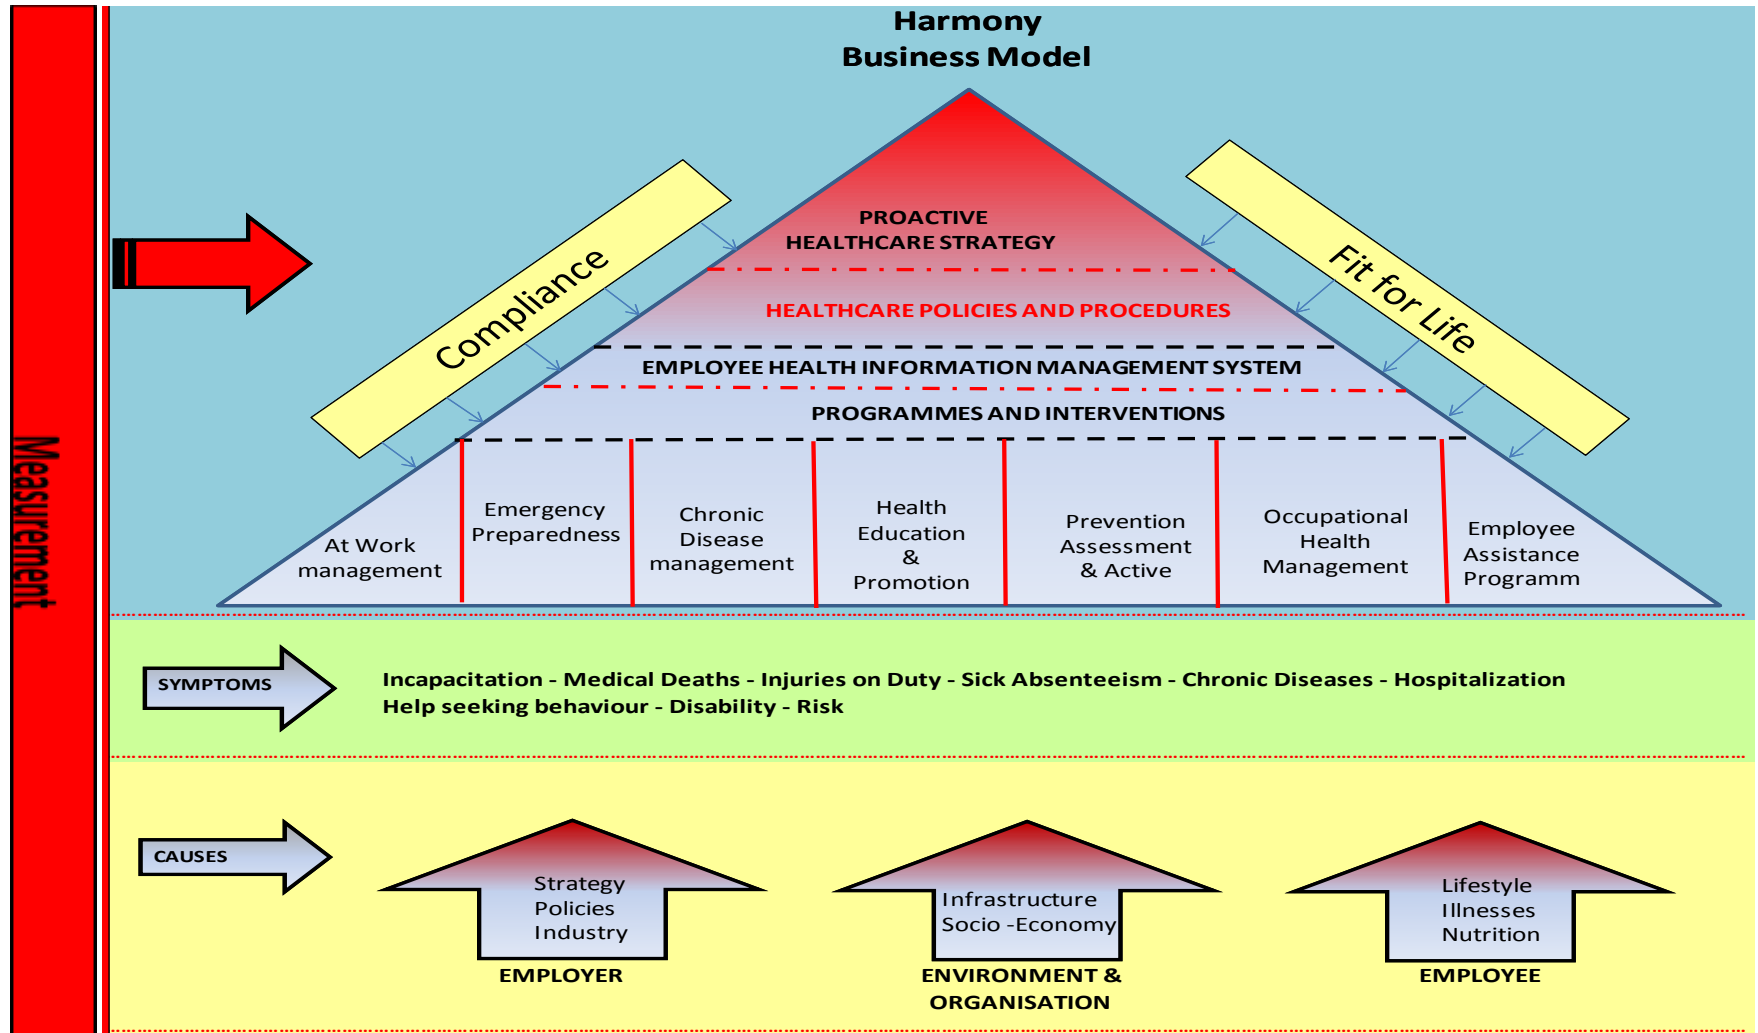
Harmony
Business Model

Measurement

Compliance

Fit for Life

PROACTIVE
HEALTHCARE STRATEGY

HEALTHCARE POLICIES AND PROCEDURES

EMPLOYEE HEALTH INFORMATION MANAGEMENT SYSTEM

PROGRAMMES AND INTERVENTIONS

At Work management

Emergency Preparedness

Chronic Disease management

Health Education & Promotion

Prevention Assessment & Active

Occupational Health Management

Employee Assistance Programm

SYMPTOMS

Incapacitation - Medical Deaths - Injuries on Duty - Sick Absenteeism - Chronic Diseases - Hospitalization
Help seeking behaviour - Disability - Risk

CAUSES

Strategy
Policies
Industry

EMPLOYER

Infrastructure
Socio -Economy

ENVIRONMENT & ORGANISATION

Lifestyle
Illnesses
Nutrition

EMPLOYEE